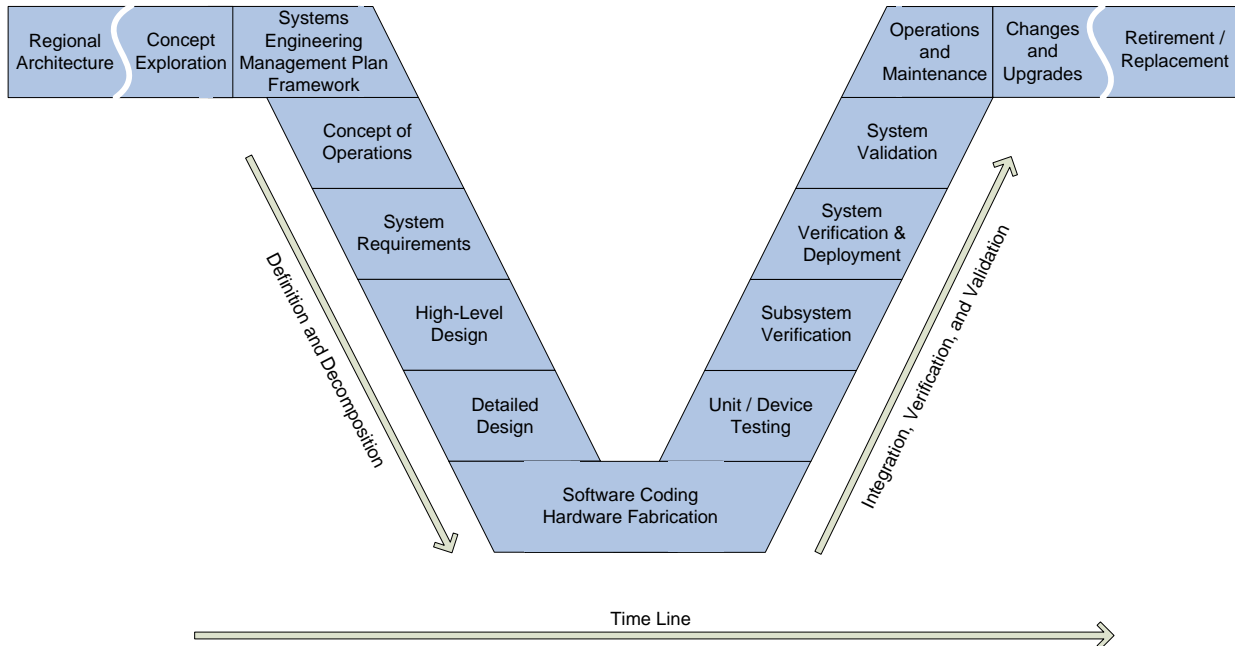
Regional Architecture

Concept Exploration

Systems Engineering Management Plan Framework

Concept of Operations

System Requirements

High-Level Design

Detailed Design

Software Coding Hardware Fabrication

Unit / Device Testing

Subsystem Verification

System Verification & Deployment

System Validation

Operations and Maintenance

Changes and Upgrades

Retirement / Replacement

Definition and Decomposition

Integration, Verification, and Validation

Time Line